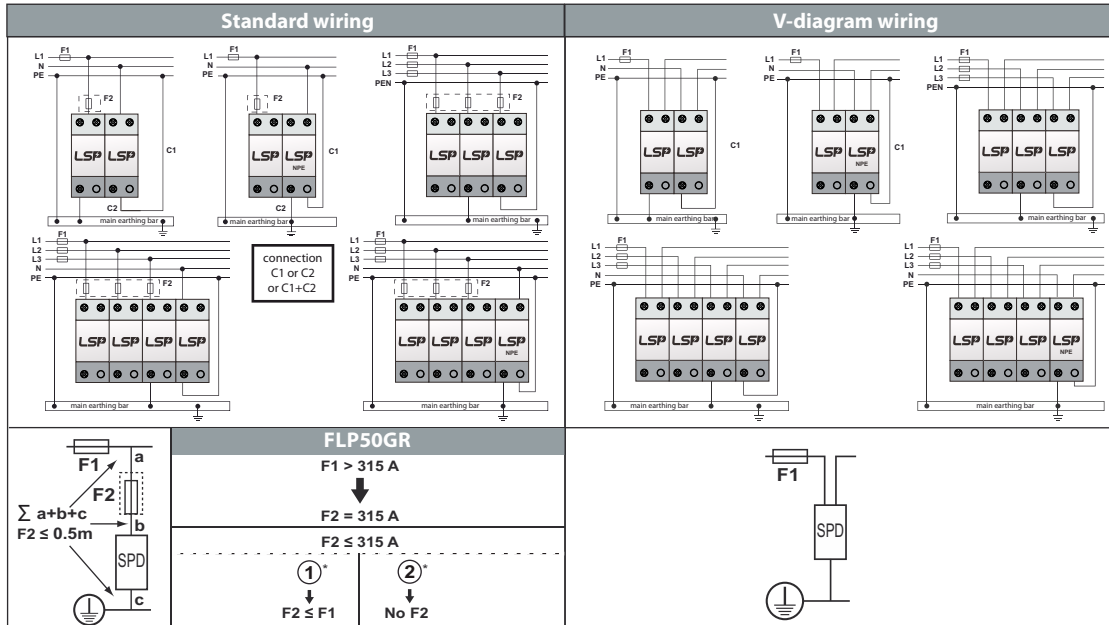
Standard wiring

V-diagram wiring

L1 F1 N PE F2 LSP LSP C1 C2 main earthing bar

L1 F1 N PE F2 LSP LSP NPE C1 C2 main earthing bar

L1 F1 L2 L3 PEN F2 LSP LSP LSP main earthing bar

L1 F1 L2 L3 N PE F2 LSP LSP LSP LSP main earthing bar

connection C1 or C2 or C1+C2

L1 F1 L2 L3 N PE F2 LSP LSP LSP LSP NPE main earthing bar

L1 F1 N PE LSP LSP C1 main earthing bar

L1 F1 N PE LSP LSP NPE C1 main earthing bar

L1 F1 L2 L3 PEN LSP LSP LSP main earthing bar

L1 F1 L2 L3 N PE LSP LSP LSP LSP main earthing bar

L1 F1 L2 L3 N PE LSP LSP LSP LSP NPE main earthing bar

F1 a F2 $\sum$ a+b+c F2 ≤ 0.5m b SPD c

FLP50GR

F1 > 315 A

F2 = 315 A

F2 ≤ 315 A

①* F2 ≤ F1

②* No F2

F1

SPD